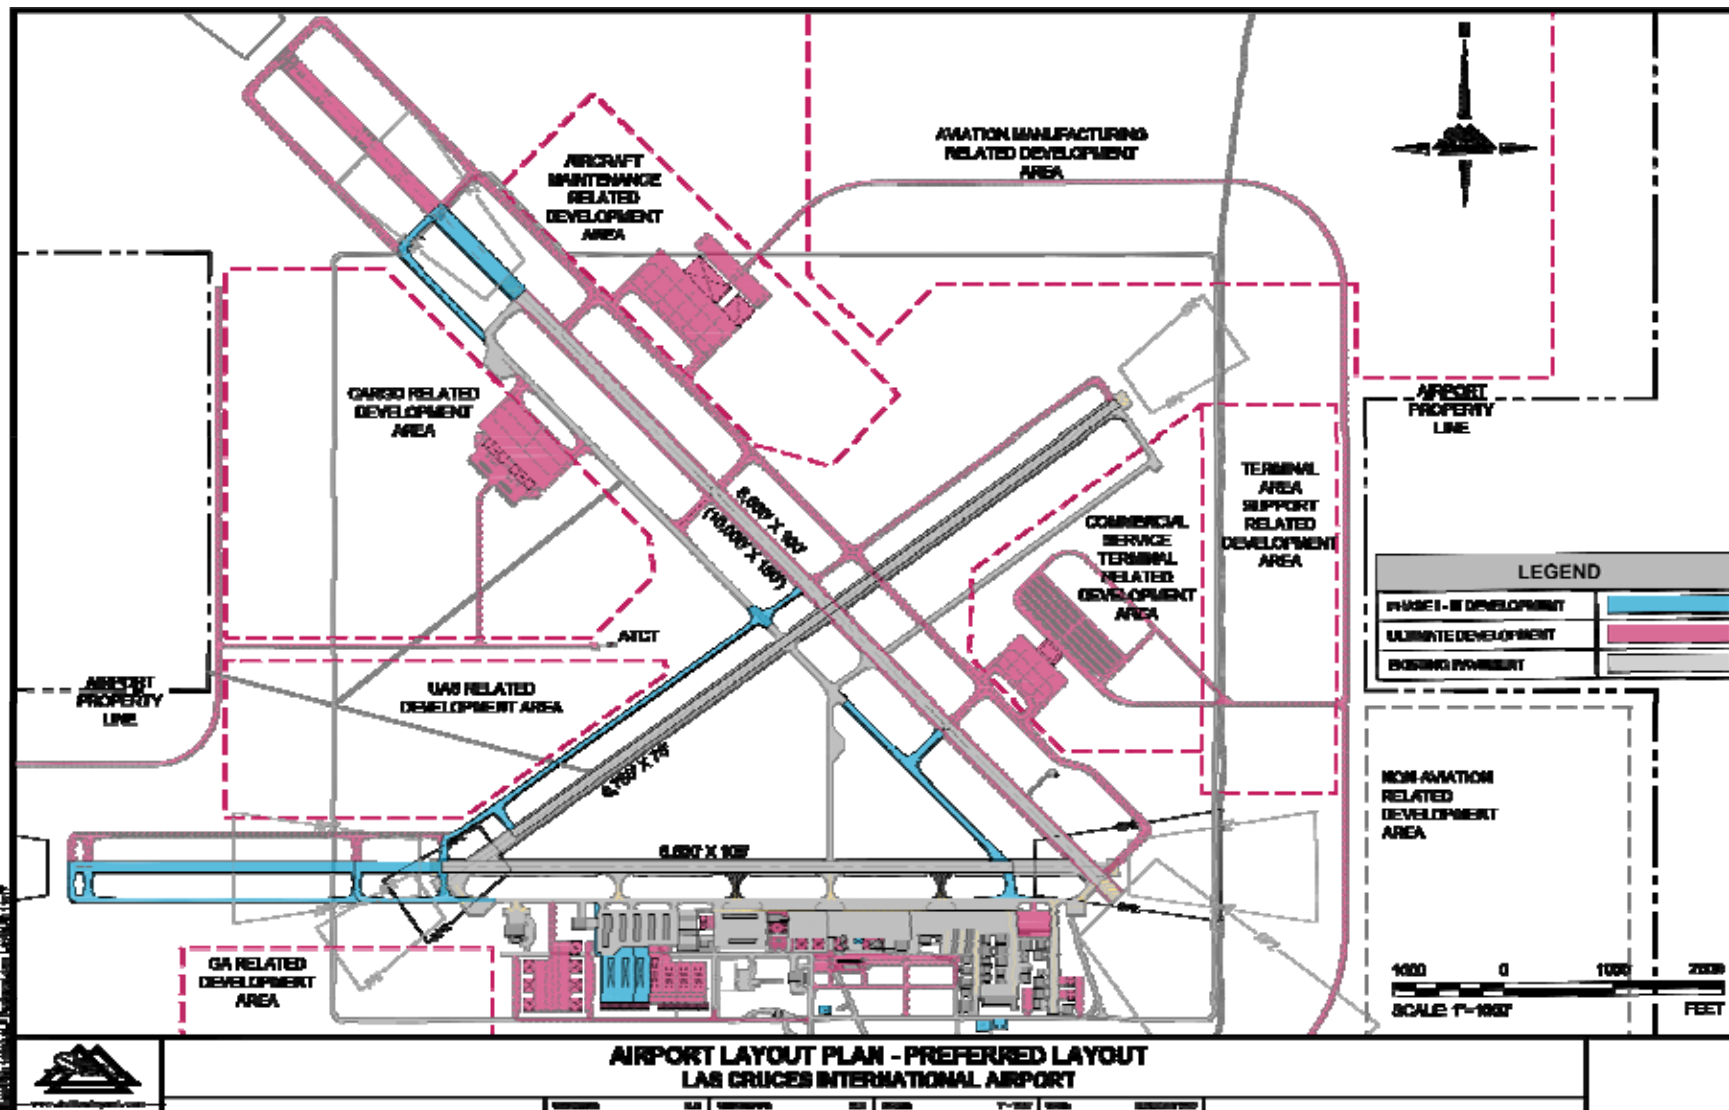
AIRCRAFT MAINTENANCE RELATED DEVELOPMENT AREA

AVIATION MANUFACTURING RELATED DEVELOPMENT AREA

CARGO RELATED DEVELOPMENT AREA

AIRPORT PROPERTY LINE

TERMINAL AREA SUPPORT RELATED DEVELOPMENT AREA

COMMERCIAL SERVICE TERMINAL RELATED DEVELOPMENT AREA

8,600' X 100'
(10,000' X 100')

ATCT

AIRPORT PROPERTY LINE

UAS RELATED DEVELOPMENT AREA

6,069' X 75'

6,050' X 100'

LEGEND

| PHASE I - III DEVELOPMENT | |
|---|---|
| ULTIMATE DEVELOPMENT | |
| EXISTING PAVEMENT | |

NON-AVIATION RELATED DEVELOPMENT AREA

GA RELATED DEVELOPMENT AREA

1000 0 1000 2000
SCALE: 1"=1000' FEET

AIRPORT LAYOUT PLAN - PREFERRED LAYOUT
LAS CRUCES INTERNATIONAL AIRPORT